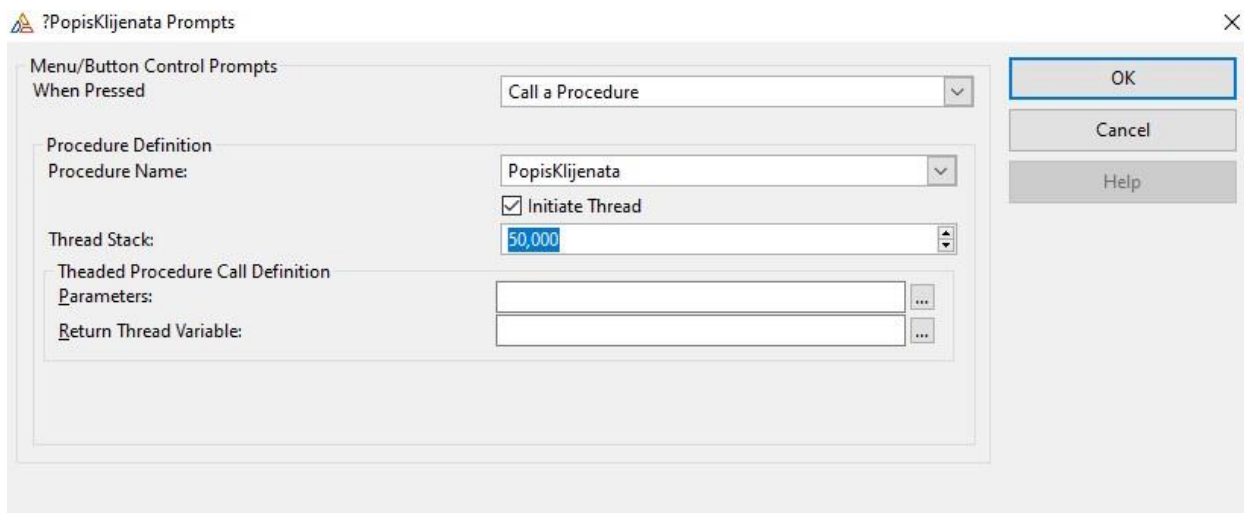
?PopisKlijenata Prompts

Menu/Button Control Prompts
When Pressed
Call a Procedure

Procedure Definition
Procedure Name:
PopisKlijenata
Initiate Thread
Thread Stack:
50,000

Theaded Procedure Call Definition
Parameters:
...
Return Thread Variable:
...

OK
Cancel
Help